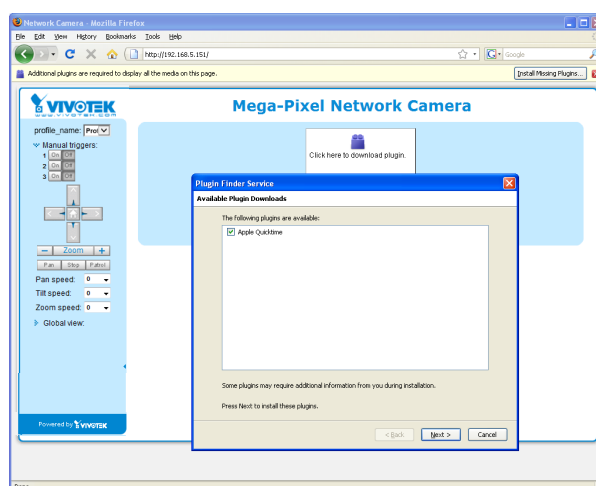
Network Camera - Mozilla Firefox

File Edit View History Bookmarks Tools Help

http://192.168.5.151/

Google

Additional plugins are required to display all the media on this page.

Install Missing Plugins...

VIVOTEK
www.vivotek.com

Mega-Pixel Network Camera

profile_name: Pro

Manual triggers:
1 On Off
2 On Off
3 On Off

Zoom

Pan Stop Patrol

Pan speed: 0

Tilt speed: 0

Zoom speed: 0

Global view:

Powered by VIVOTEK

Click here to download plugin.

Plugin Finder Service

Available Plugin Downloads

The following plugins are available:

Apple Quicktime

Some plugins may require additional information from you during installation.

Press Next to install these plugins.

< Back

Next >

Cancel

Done